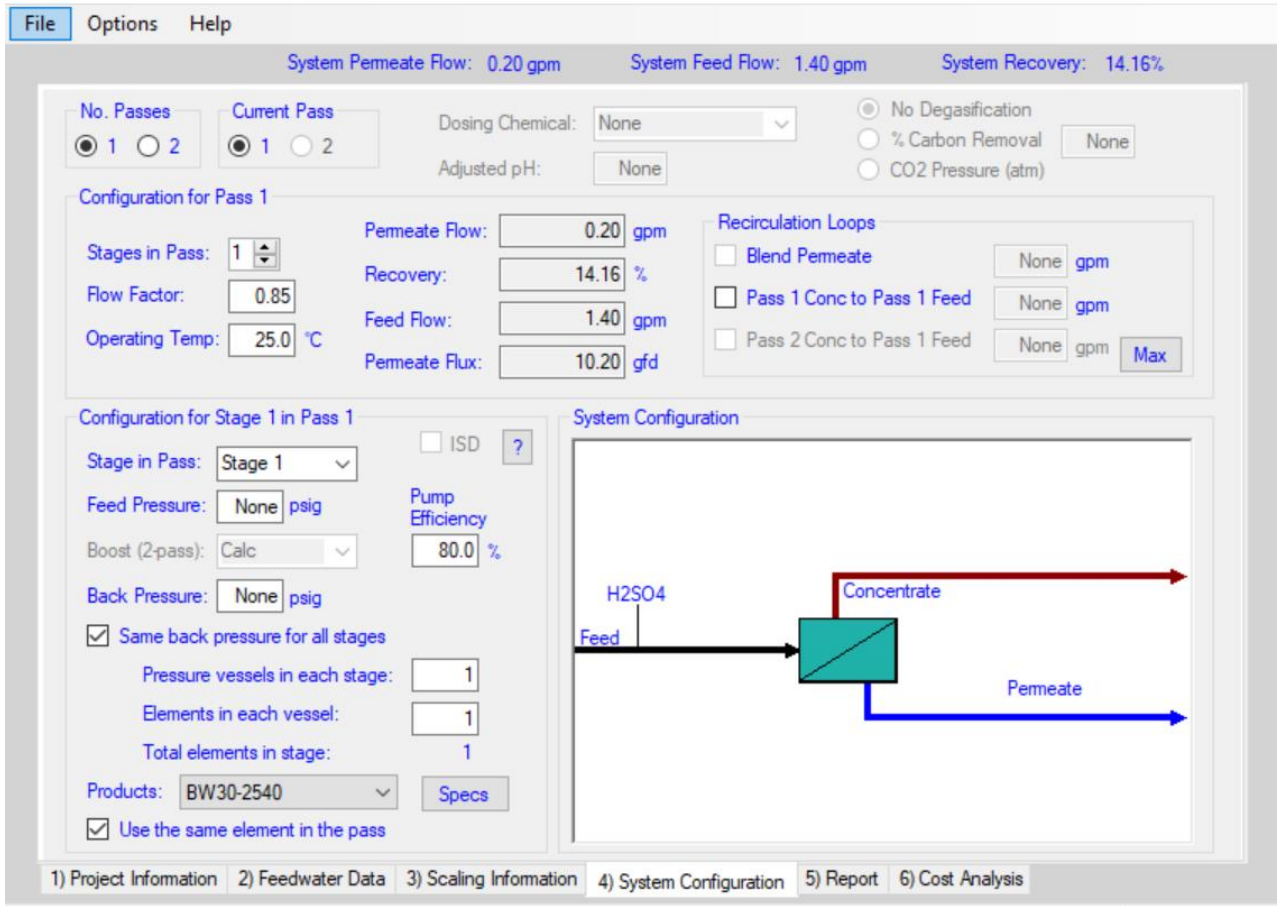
File Options Help

System Permeate Flow: 0.20 gpm System Feed Flow: 1.40 gpm System Recovery: 14.16%

No. Passes
1 2

Current Pass
1 2

Dosing Chemical: None
Adjusted pH: None

No Degasification
% Carbon Removal None
CO2 Pressure (atm)

Configuration for Pass 1

Stages in Pass: 1
Flow Factor: 0.85
Operating Temp: 25.0 °C

Permeate Flow: 0.20 gpm
Recovery: 14.16 %
Feed Flow: 1.40 gpm
Permeate Flux: 10.20 gfd

Recirculation Loops
Blend Permeate None gpm
Pass 1 Conc to Pass 1 Feed None gpm
Pass 2 Conc to Pass 1 Feed None gpm Max

Configuration for Stage 1 in Pass 1

Stage in Pass: Stage 1
ISD ?
Feed Pressure: None psig
Pump Efficiency 80.0 %
Boost (2-pass): Calc
Back Pressure: None psig
Same back pressure for all stages
Pressure vessels in each stage: 1
Elements in each vessel: 1
Total elements in stage: 1
Products: BW30-2540 Specs
Use the same element in the pass

System Configuration

H2SO4
Feed
Concentrate
Permeate

1) Project Information 2) Feedwater Data 3) Scaling Information 4) System Configuration 5) Report 6) Cost Analysis